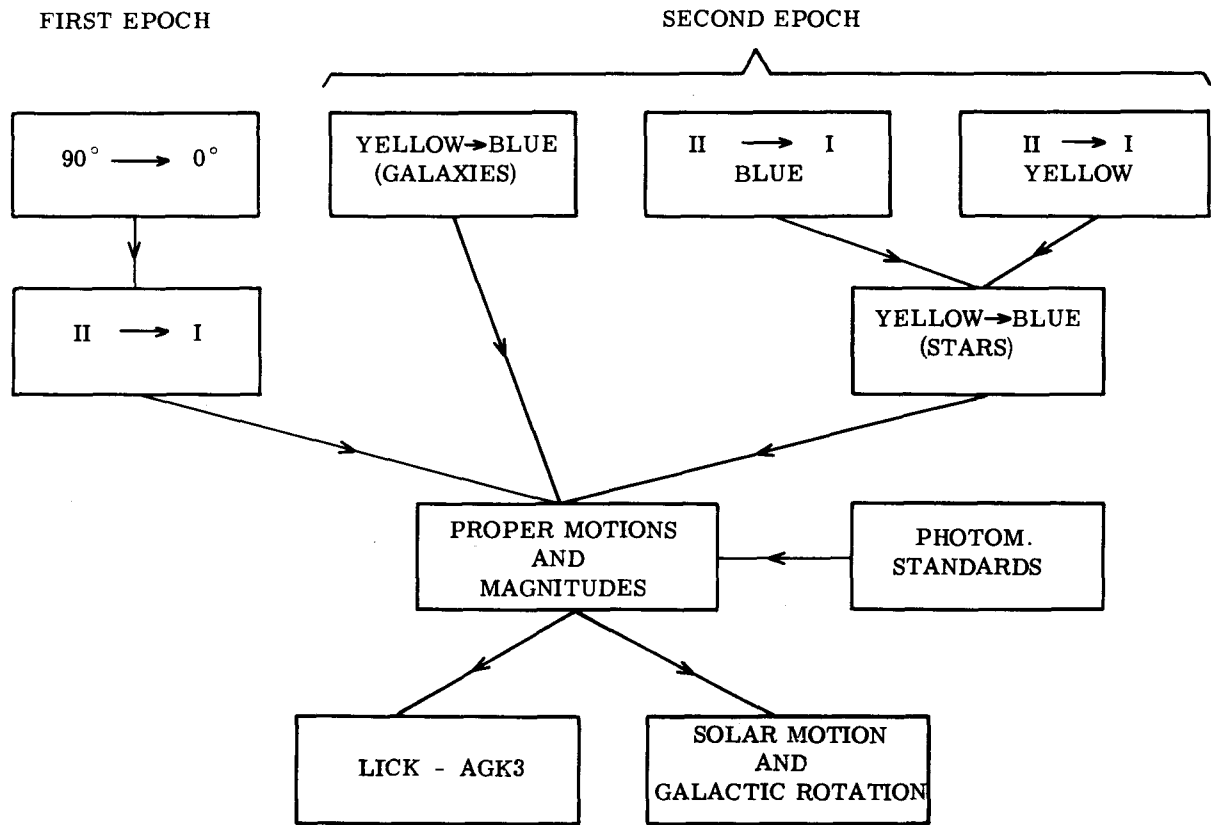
FIRST EPOCH

SECOND EPOCH

$90^\circ \longrightarrow 0^\circ$

YELLOW→BLUE (GALAXIES)

II → I BLUE

II → I YELLOW

II → I

YELLOW→BLUE (STARS)

PROPER MOTIONS AND MAGNITUDES

PHOTOM. STANDARDS

LICK - AGK3

SOLAR MOTION AND GALACTIC ROTATION